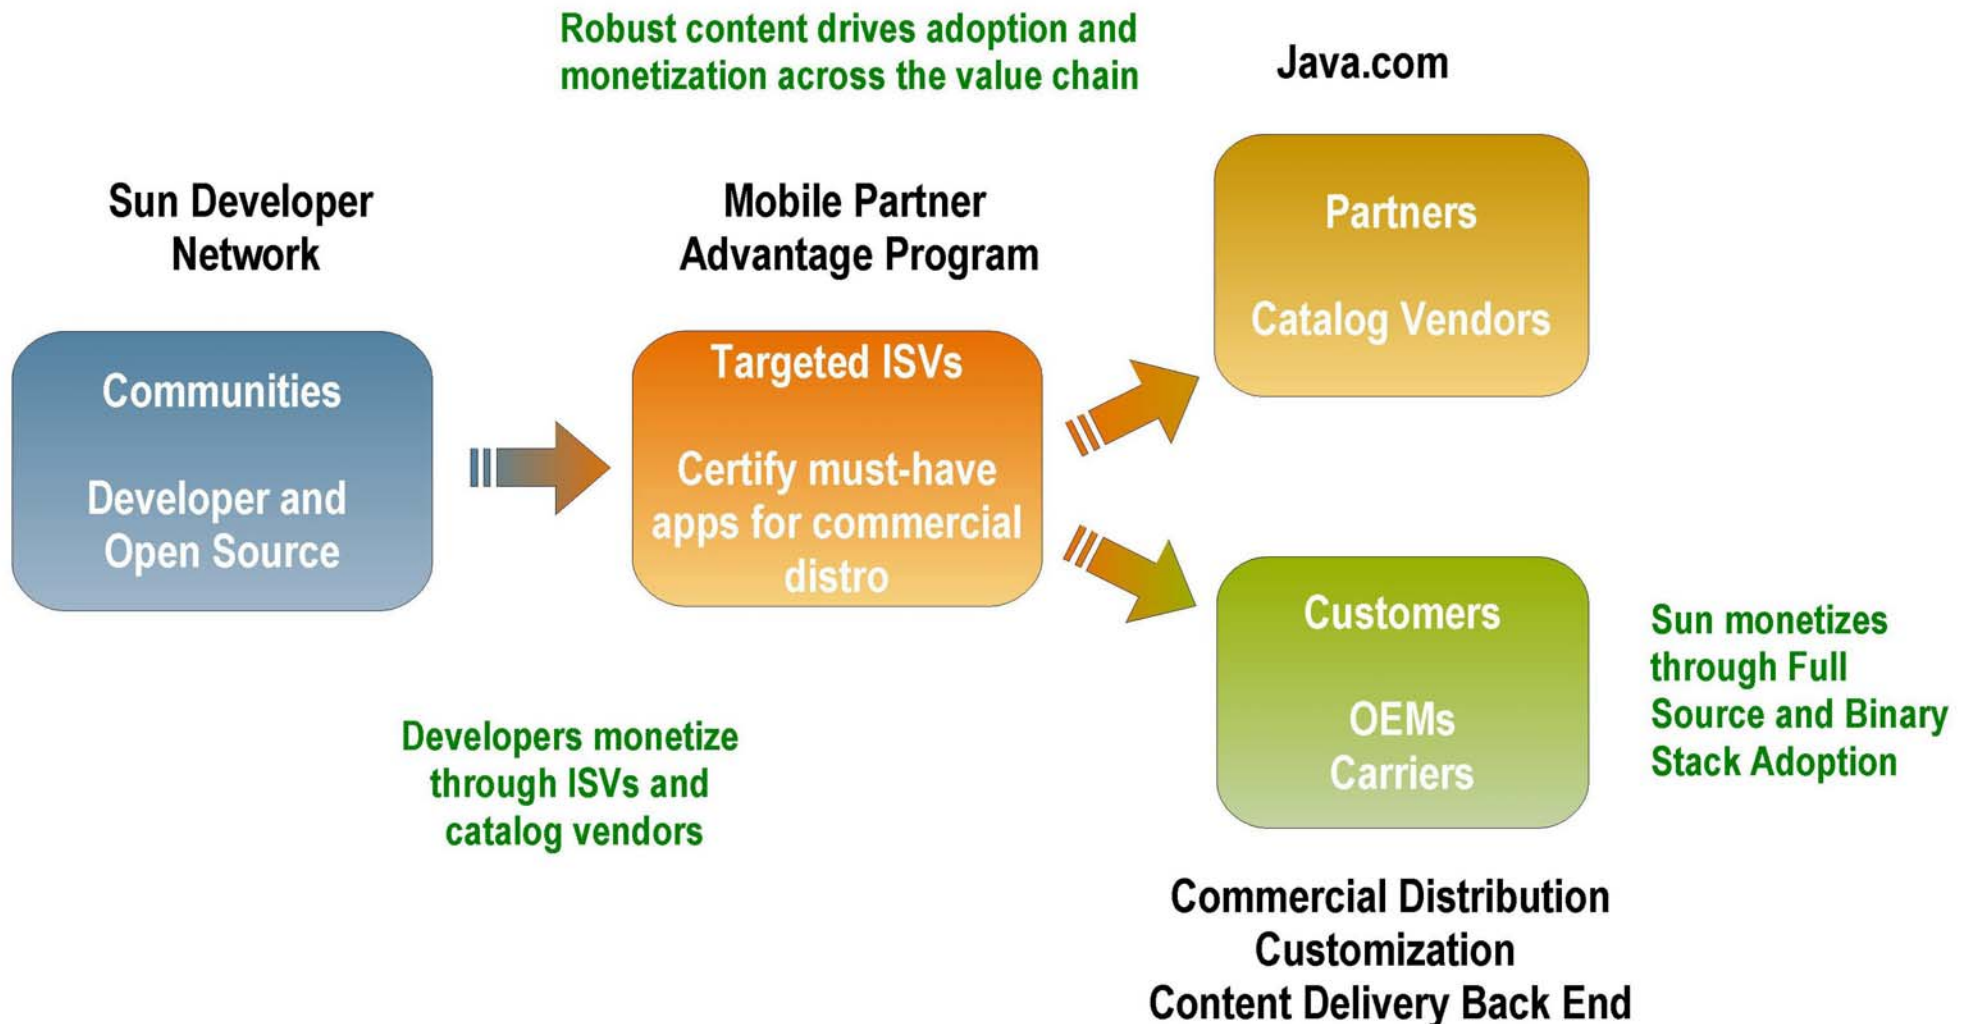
Robust content drives adoption and monetization across the value chain

Java.com

Sun Developer Network

Mobile Partner Advantage Program

Partners

Catalog Vendors

Communities

Developer and Open Source

Targeted ISVs

Certify must-have apps for commercial distro

Customers

OEMs
Carriers

Sun monetizes through Full Source and Binary Stack Adoption

Developers monetize through ISVs and catalog vendors

Commercial Distribution
Customization
Content Delivery Back End